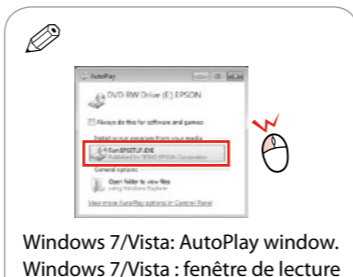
AutoPlay

DVD RW Drive (E:) EPSON

Always do this for software and games:

Install or run program from your media

Run EPSETUP.EXE
Published by SEIKO EPSON Corporation

General options

Open folder to view files
using Windows Explorer

View more AutoPlay options in Control Panel

Windows 7/Vista: AutoPlay window.
Windows 7/Vista : fenêtre de lecture